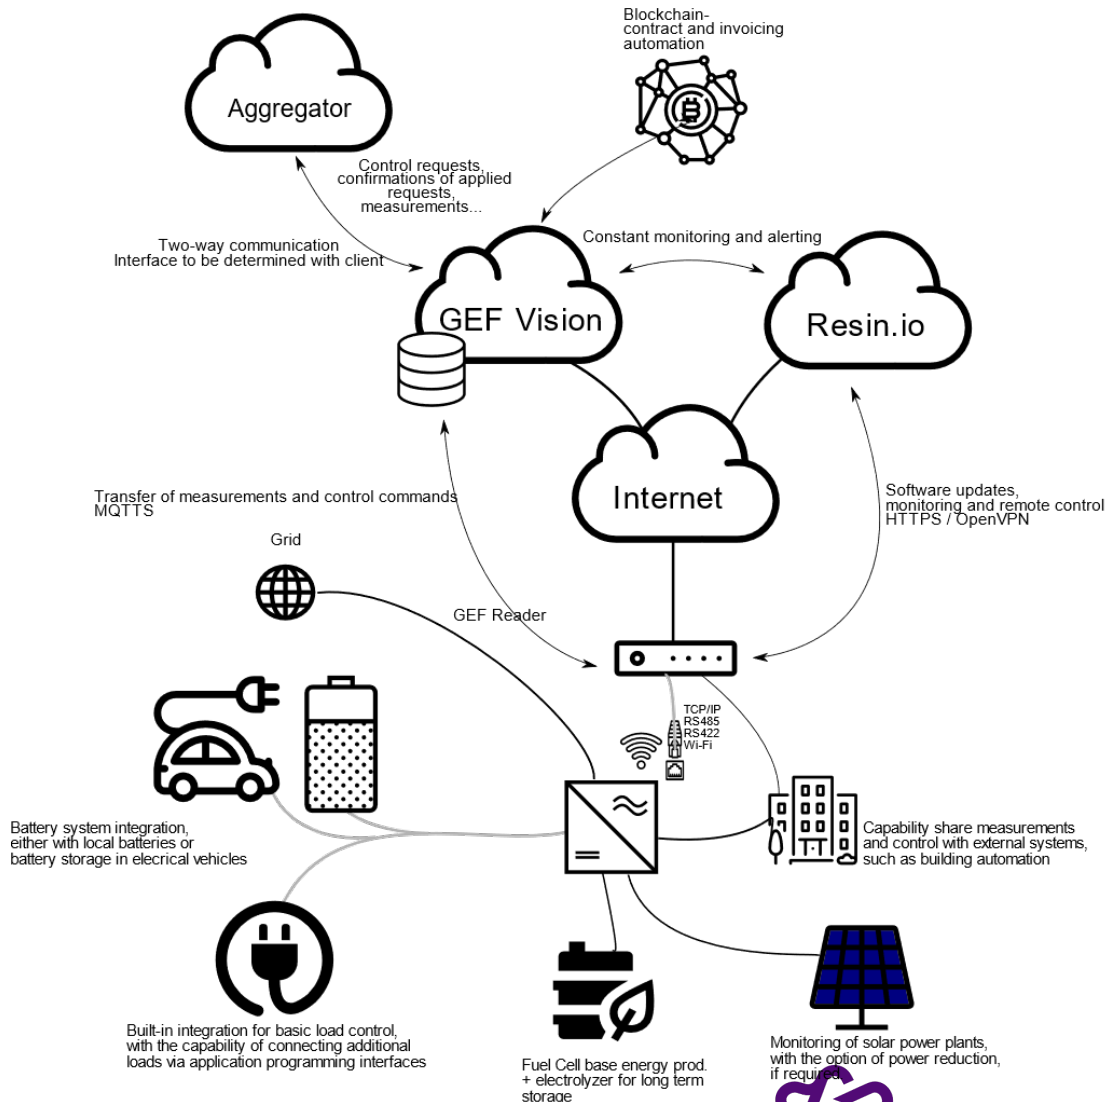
Blockchain-
contract and invoicing
automation

Aggregator

Control requests,
confirmations of applied
requests,
measurements...

Two-way communication
Interface to be determined with client

Constant monitoring and alerting

GEF Vision

Resin.io

Internet

Transfer of measurements and control commands
MQTTS

Software updates,
monitoring and remote control
HTTPS / OpenVPN

Grid

GEF Reader

TCP/IP
RS485
RS422
Wi-Fi

Battery system integration,
either with local batteries or
battery storage in elecrical vehicles

Capability share measurements
and control with external systems,
such as building automation

Built-in integration for basic load control,
with the capability of connecting additional
loads via application programming interfaces

Fuel Cell base energy prod.
+ electrolyzer for long term
storage

Monitoring of solar power plants,
with the option of power reduction,
if required